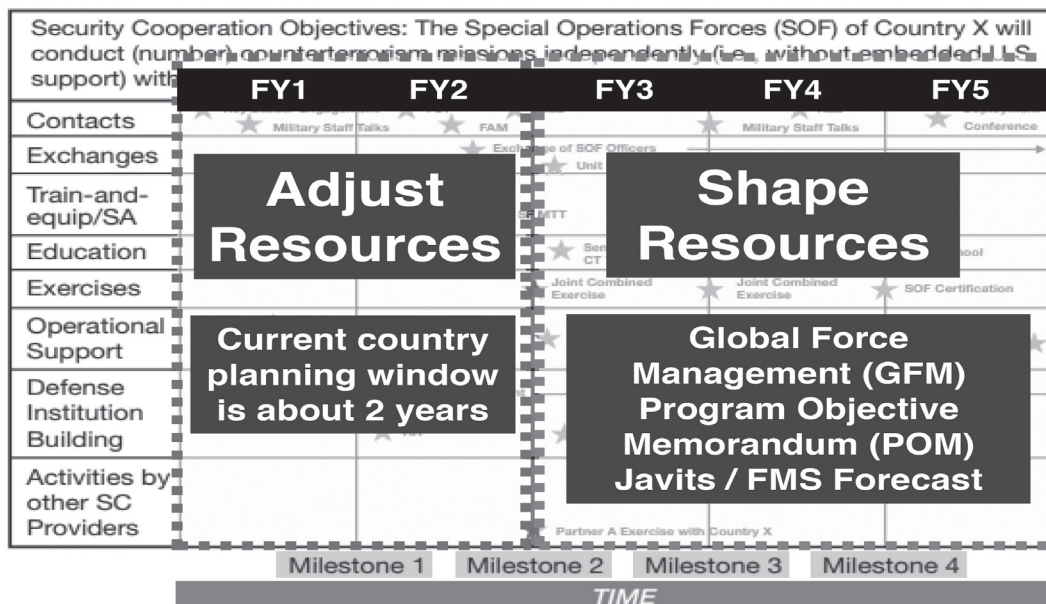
Security Cooperation Objectives: The Special Operations Forces (SOF) of Country X will conduct (number) counterterrorism missions independently (i.e., without embedded U.S. support) with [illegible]

| | FY1 | FY2 | FY3 | FY4 | FY5 |
|---|---|---|---|---|---|
| Contacts | Military Staff Talks | FAM | | Military Staff Talks | Conference |
| Exchanges | | Exchange of SOF Officers | Unit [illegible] | | |
| Train-and-equip/SA | | | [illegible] MTT | | |
| Education | | | Sen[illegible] CT | | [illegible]hool |
| Exercises | | | Joint Combined Exercise | Joint Combined Exercise | SOF Certification |
| Operational Support | | | | | |
| Defense Institution Building | | | | | |
| Activities by other SC Providers | | | Partner A Exercise with Country X | | |

Adjust Resources

Current country planning window is about 2 years

Shape Resources

Global Force Management (GFM)
Program Objective Memorandum (POM)
Javits / FMS Forecast

Milestone 1 Milestone 2 Milestone 3 Milestone 4

TIME